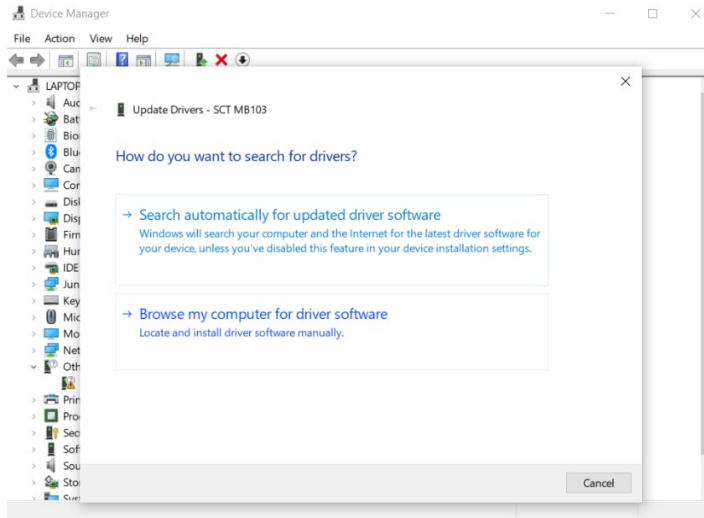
Device Manager

File Action View Help

LAPTOP
Auc
Bat
Bio
Blu
Can
Cor
Disl
Disp
Firn
Hur
IDE
Jun
Key
Mic
Mo
Net
Oth
Prir
Pro
Sec
Sof
Sou
Sto
Sys

Update Drivers - SCT MB103

How do you want to search for drivers?

→ Search automatically for updated driver software
Windows will search your computer and the Internet for the latest driver software for your device, unless you've disabled this feature in your device installation settings.

→ Browse my computer for driver software
Locate and install driver software manually.

Cancel